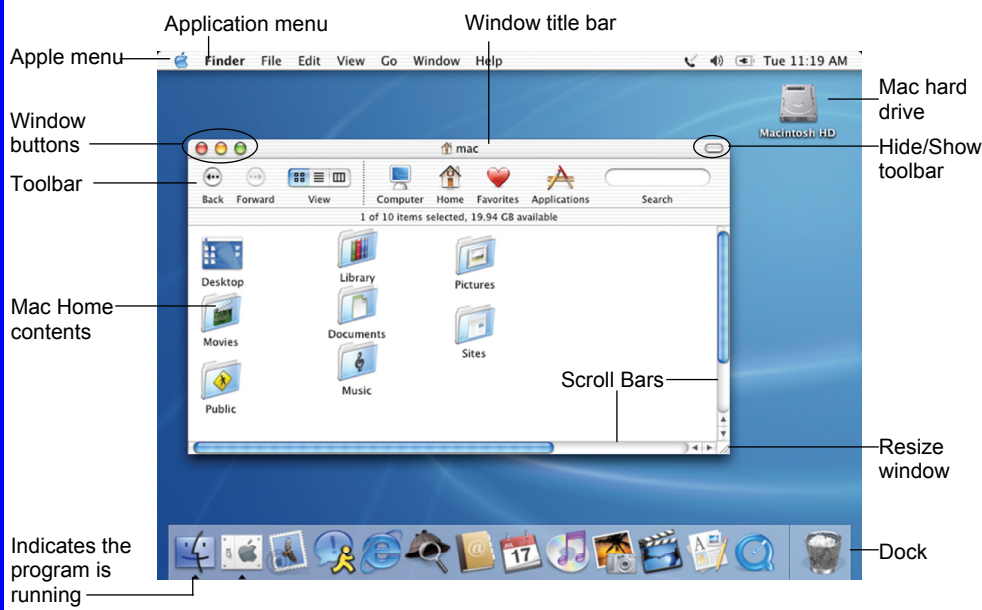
Application menu

Window title bar

Apple menu

Finder File Edit View Go Window Help

Tue 11:19 AM

Mac hard drive

Macintosh HD

Window buttons

mac

Hide/Show toolbar

Toolbar

Back Forward View Computer Home Favorites Applications Search

1 of 10 items selected, 19.94 GB available

Desktop

Library

Pictures

Mac Home contents

Movies

Documents

Sites

Music

Public

Scroll Bars

Resize window

Indicates the program is running

17

Dock